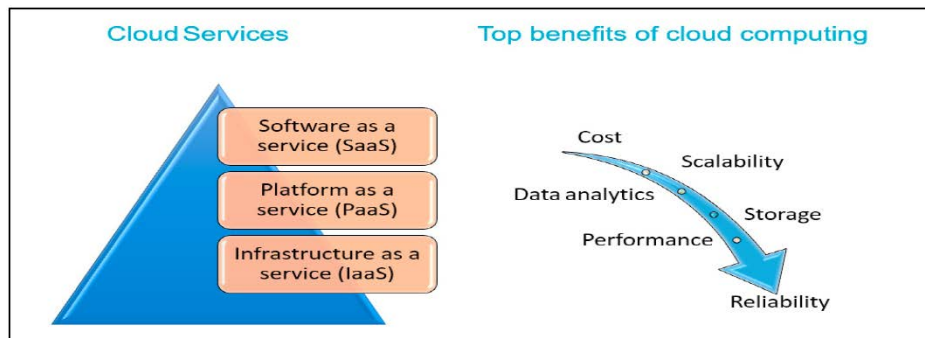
Cloud Services

Software as a service (SaaS)

Platform as a service (PaaS)

Infrastructure as a service (IaaS)

Top benefits of cloud computing

Cost

Scalability

Data analytics

Storage

Performance

Reliability